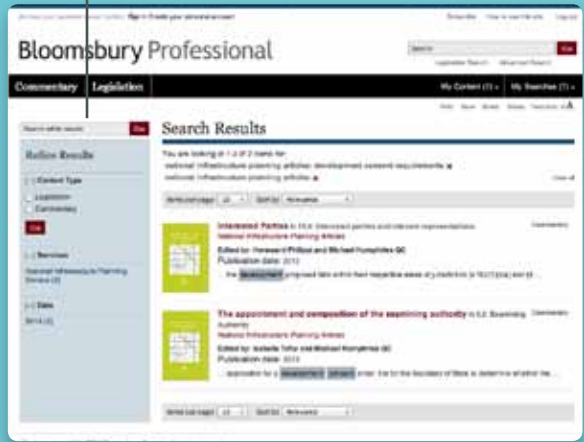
Bloomsbury Professional

Search

Commentary Legislation

My Content (1) My Searches (1)

Search within results Go

Refine Results

Content Type

Legislation

Commentary

Go

Services

National Infrastructure Planning Service (2)

Date

2013 (2)

Search Results

You are looking at 1-2 of 2 items for:

Interested Parties

National Infrastructure Planning Articles

Edited by: Howard Phillips and Michael Humphries QC

Publication date: 2013

... the development proposed falls within their respective areas ...

The appointment and composition of the examining authority

National Infrastructure Planning Articles

Edited by: Isabella Tafur and Michael Humphries QC

Publication date: 2013

... application for a development consent order ... the Secretary of State ...